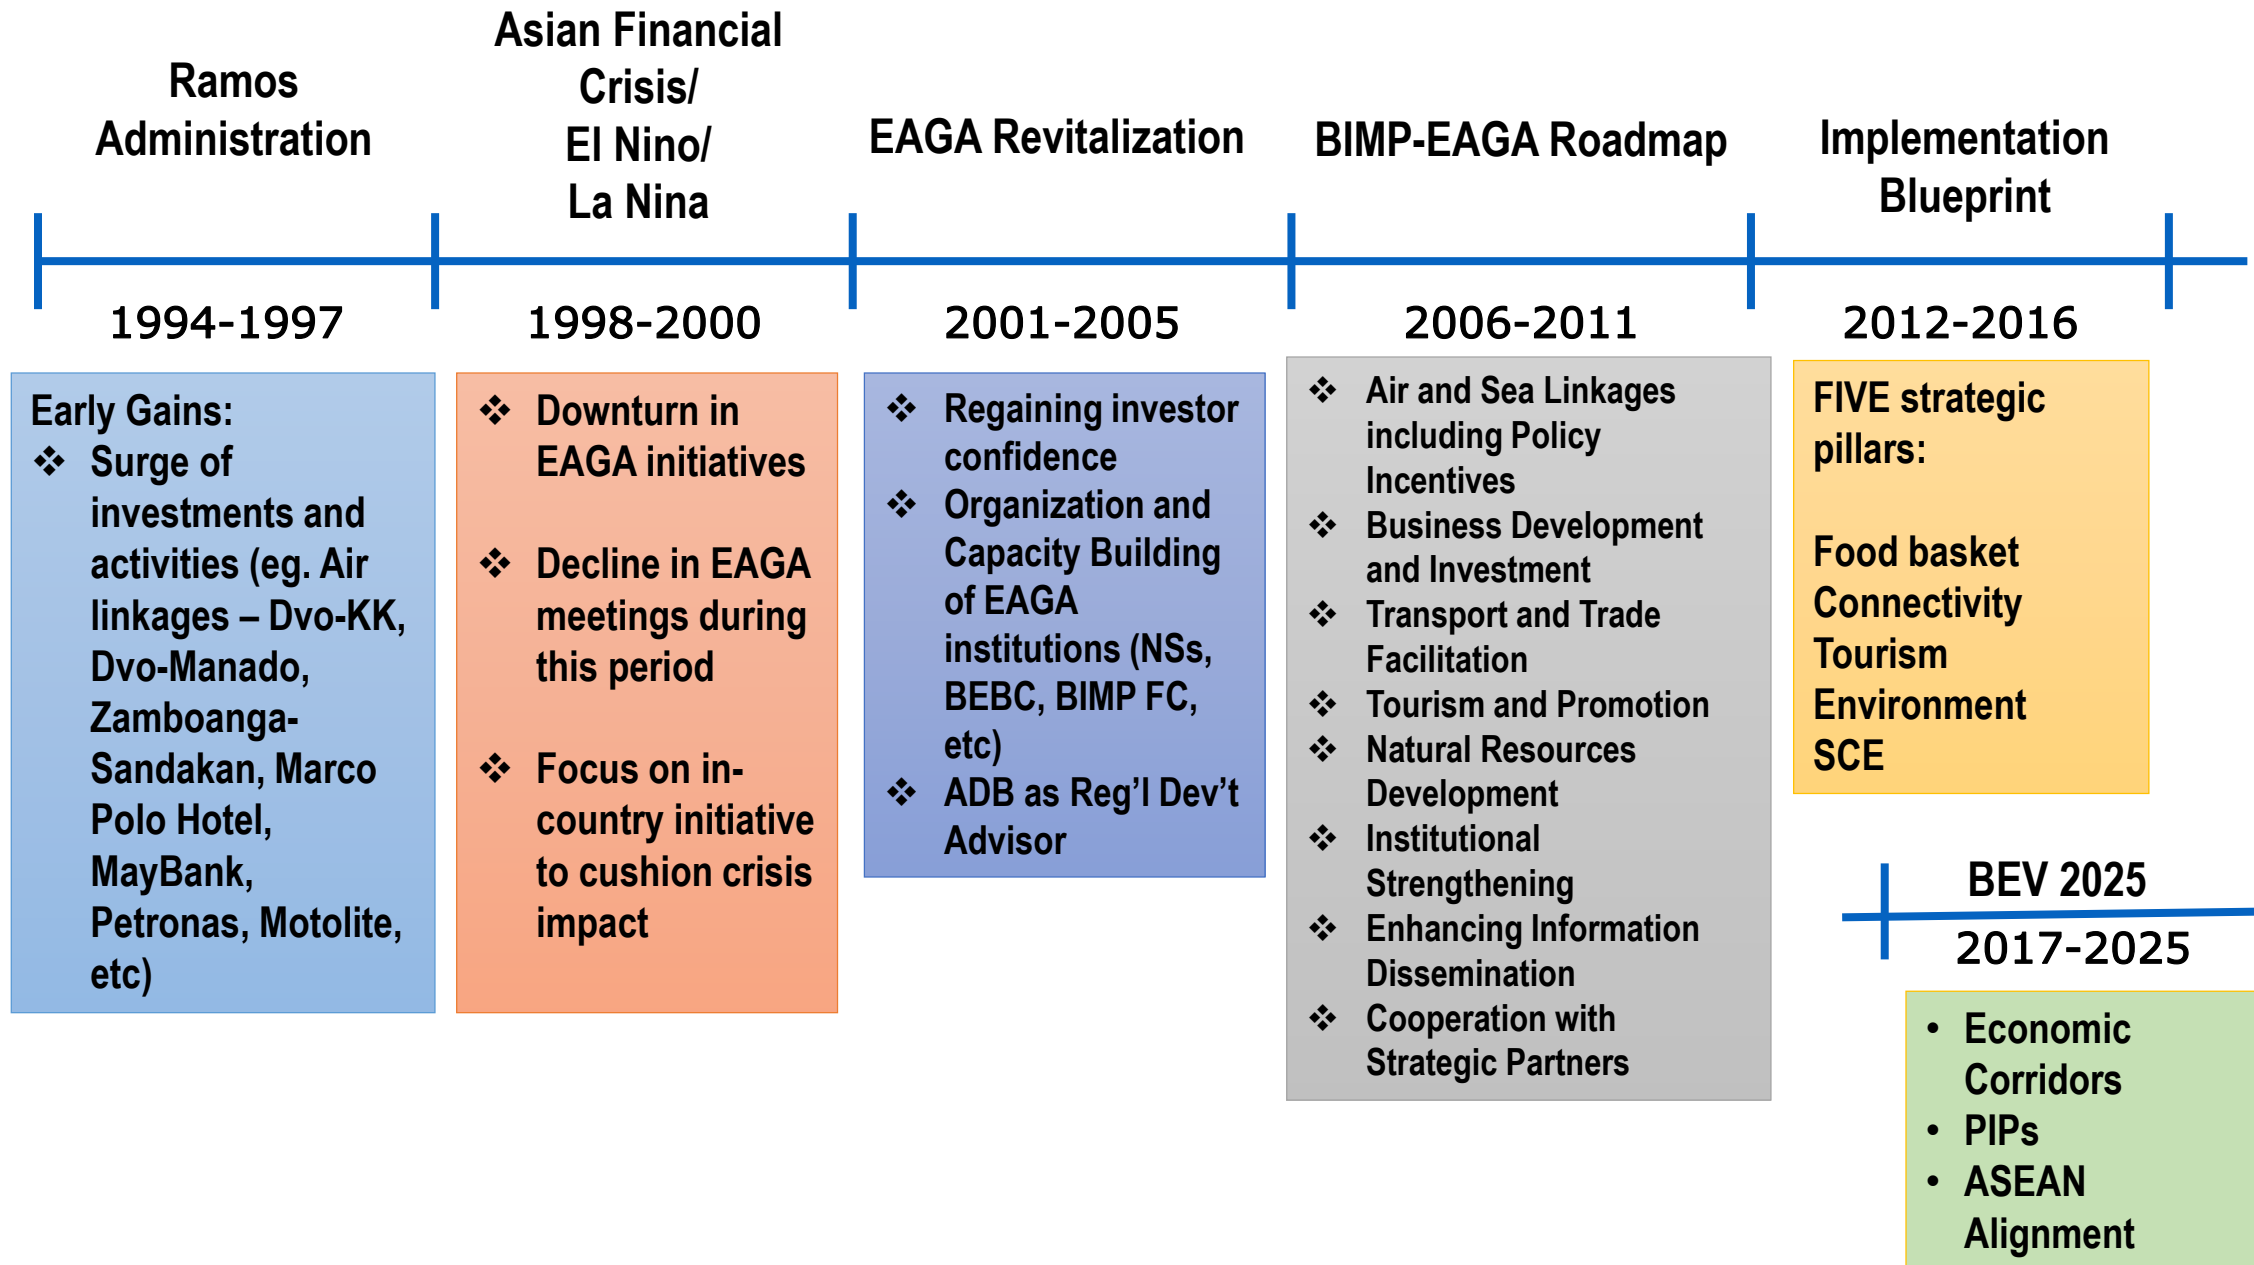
Ramos Administration

1994-1997

Early Gains:
❖ Surge of investments and activities (eg. Air linkages – Dvo-KK, Dvo-Manado, Zamboanga-Sandakan, Marco Polo Hotel, MayBank, Petronas, Motolite, etc)

Asian Financial Crisis/ El Nino/ La Nina

1998-2000

❖ Downturn in EAGA initiatives

❖ Decline in EAGA meetings during this period

❖ Focus on in-country initiative to cushion crisis impact

EAGA Revitalization

2001-2005

❖ Regaining investor confidence
❖ Organization and Capacity Building of EAGA institutions (NSs, BEBC, BIMP FC, etc)
❖ ADB as Reg'l Dev't Advisor

BIMP-EAGA Roadmap

2006-2011

❖ Air and Sea Linkages including Policy Incentives
❖ Business Development and Investment
❖ Transport and Trade Facilitation
❖ Tourism and Promotion
❖ Natural Resources Development
❖ Institutional Strengthening
❖ Enhancing Information Dissemination
❖ Cooperation with Strategic Partners

Implementation Blueprint

2012-2016

FIVE strategic pillars:

Food basket
Connectivity
Tourism
Environment
SCE

BEV 2025

2017-2025

• Economic Corridors
• PIPs
• ASEAN Alignment